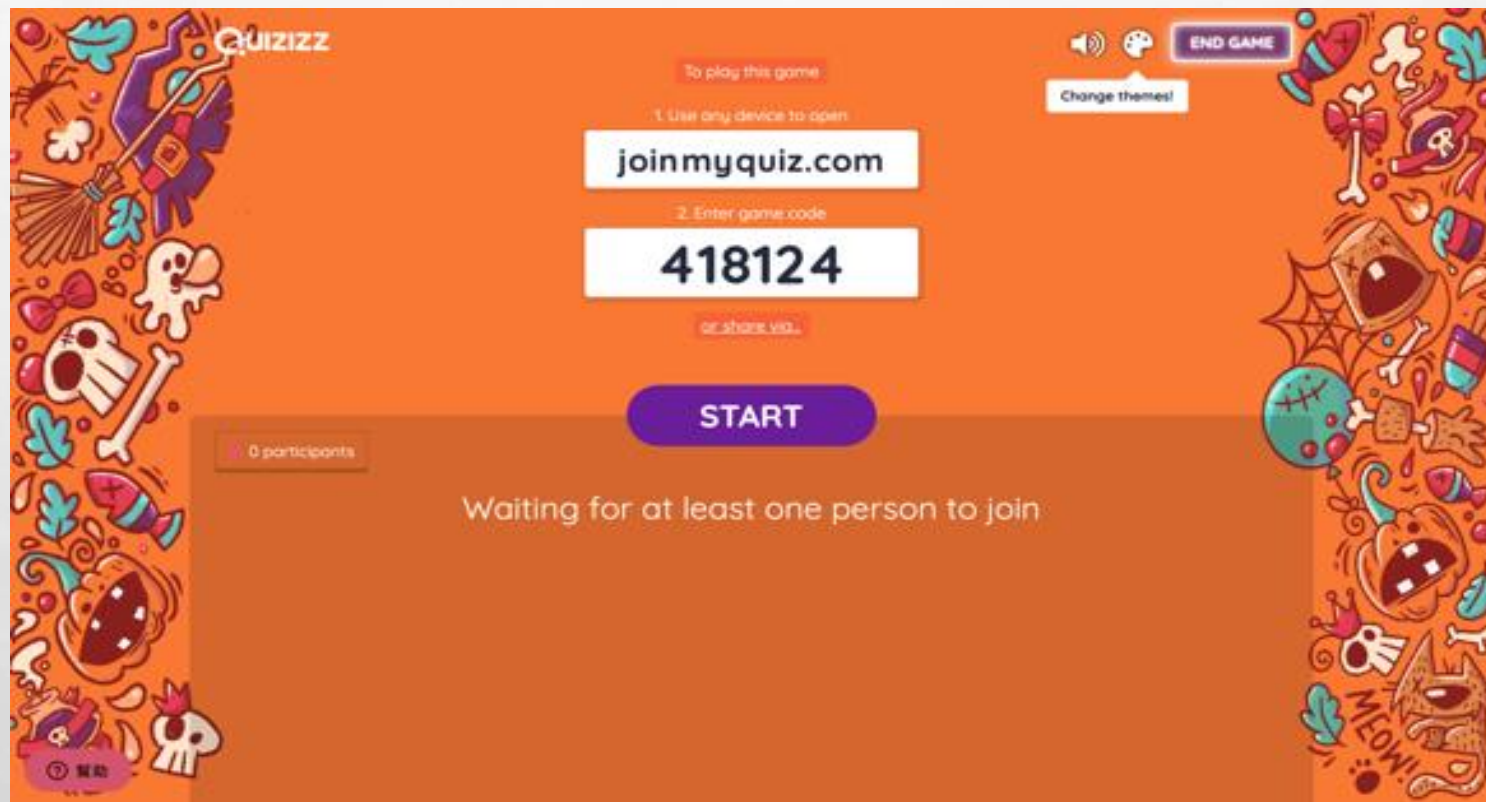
QUIZIZZ

END GAME

Change themes!

To play this game

1. Use any device to open

joinmyquiz.com

2. Enter game code

418124

or share via...

START

0 participants

Waiting for at least one person to join

MEOW!

? 幫助